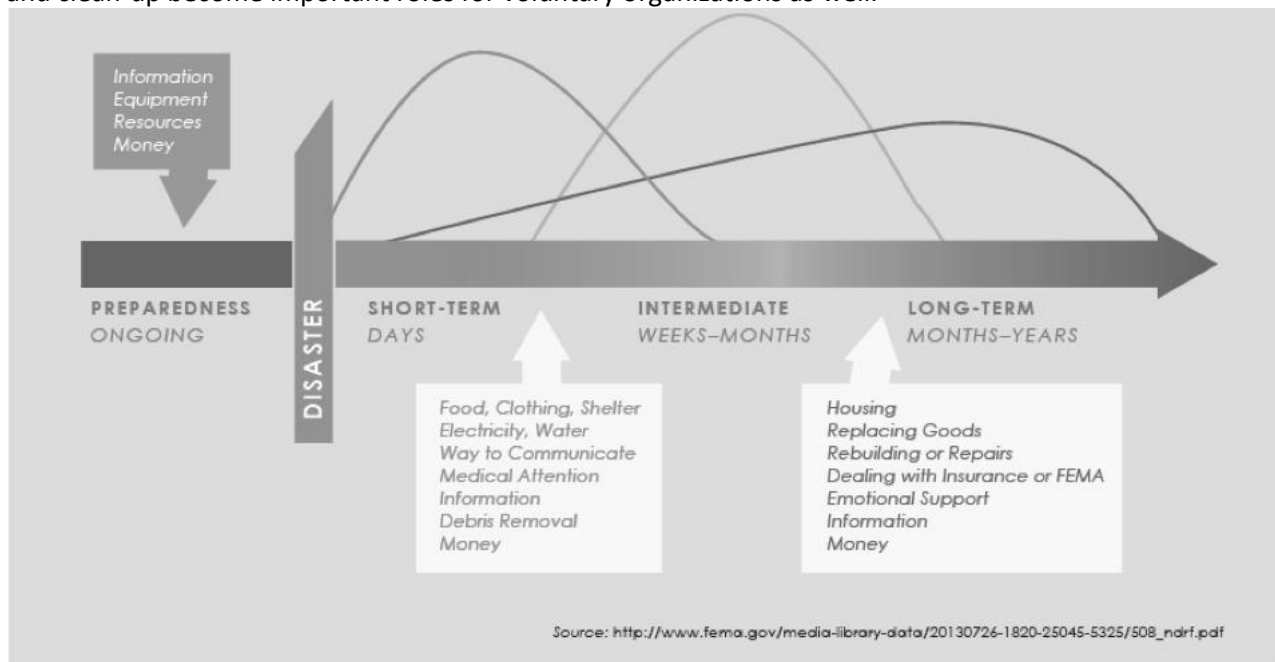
and clean-up become important roles for voluntary organizations as well.

Information
Equipment
Resources
Money

PREPAREDNESS
ONGOING

DISASTER

SHORT-TERM
DAYS

INTERMEDIATE
WEEKS–MONTHS

LONG-TERM
MONTHS–YEARS

Food, Clothing, Shelter
Electricity, Water
Way to Communicate
Medical Attention
Information
Debris Removal
Money

Housing
Replacing Goods
Rebuilding or Repairs
Dealing with Insurance or FEMA
Emotional Support
Information
Money

Source: http://www.fema.gov/media-library-data/20130726-1820-25045-5325/508_ndrf.pdf